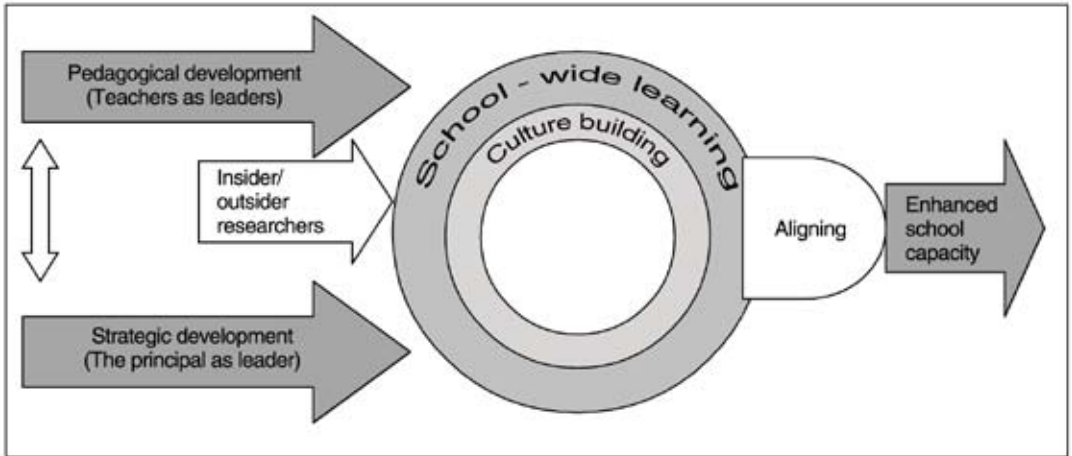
Pedagogical development
(Teachers as leaders)

Insider/
outsider
researchers

Strategic development
(The principal as leader)

School - wide learning

Culture building

Aligning

Enhanced
school
capacity